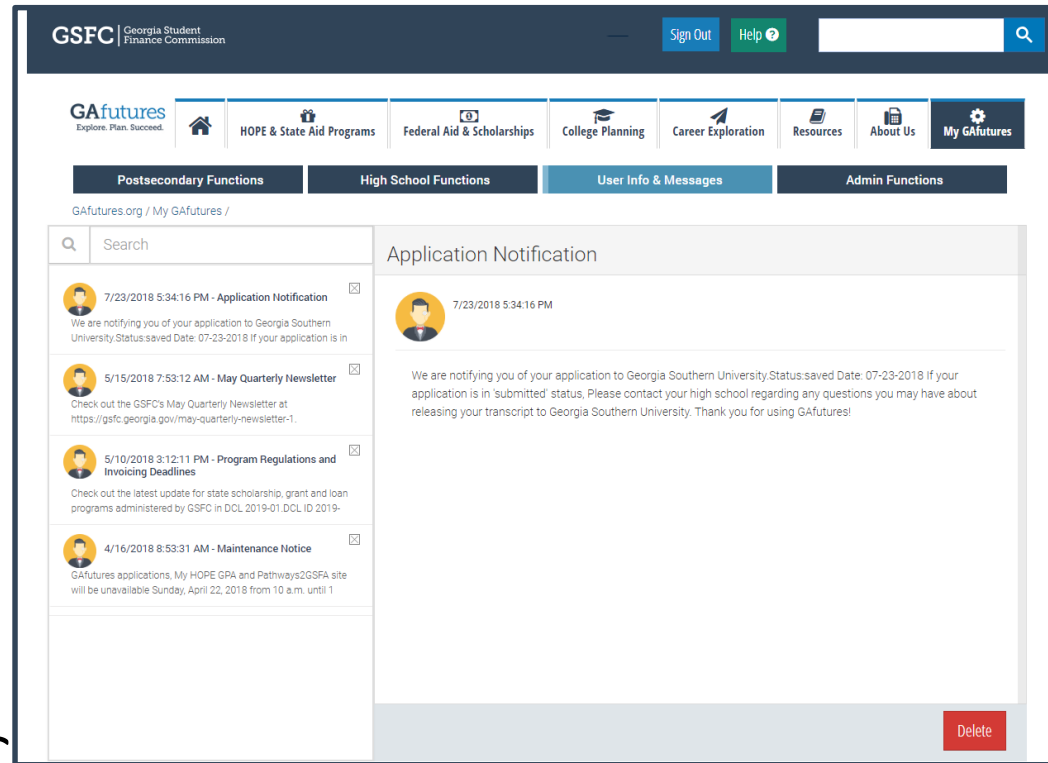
GSFC | Georgia Student Finance Commission

Sign Out
Help

GAfutures
Explore. Plan. Succeed.

HOPE & State Aid Programs
Federal Aid & Scholarships
College Planning
Career Exploration
Resources
About Us
My GAfutures

Postsecondary Functions
High School Functions
User Info & Messages
Admin Functions

GAfutures.org / My GAfutures /

Search

7/23/2018 5:34:16 PM - Application Notification
We are notifying you of your application to Georgia Southern University.Status:saved Date: 07-23-2018 If your application is in

5/15/2018 7:53:12 AM - May Quarterly Newsletter
Check out the GSFC's May Quarterly Newsletter at https://gsfc.georgia.gov/may-quarterly-newsletter-1.

5/10/2018 3:12:11 PM - Program Regulations and Invoicing Deadlines
Check out the latest update for state scholarship, grant and loan programs administered by GSFC in DCL 2019-01.DCL ID 2019-

4/16/2018 8:53:31 AM - Maintenance Notice
GAfutures applications, My HOPE GPA and Pathways2GSFA site will be unavailable Sunday, April 22, 2018 from 10 a.m. until 1

Application Notification

7/23/2018 5:34:16 PM

We are notifying you of your application to Georgia Southern University.Status:saved Date: 07-23-2018 If your application is in 'submitted' status, Please contact your high school regarding any questions you may have about releasing your transcript to Georgia Southern University. Thank you for using GAfutures!

Delete